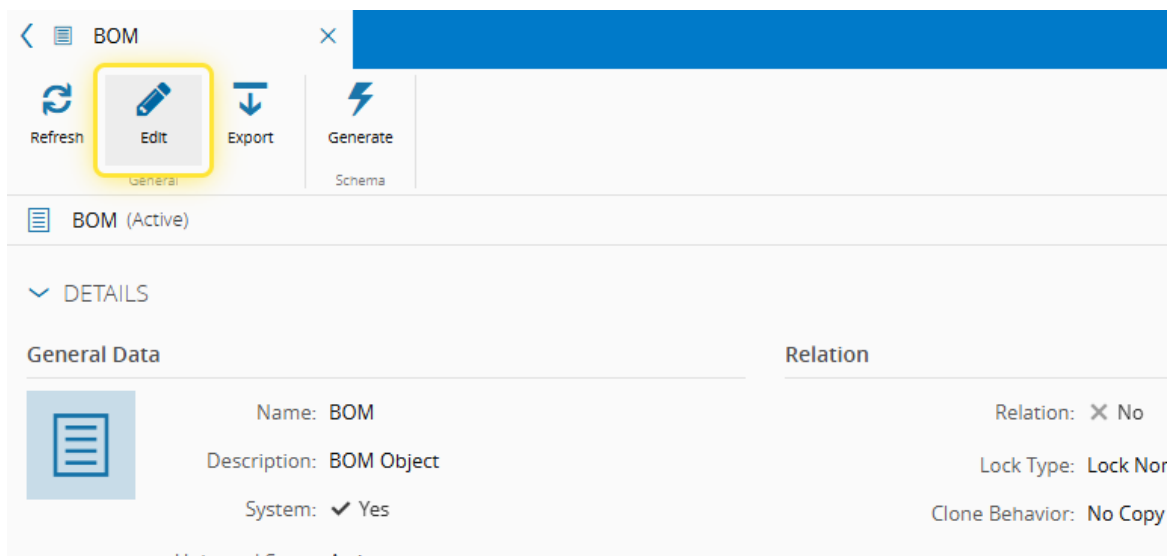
BOM

Refresh Edit Export Generate

General Schema

BOM (Active)

DETAILS

General Data

Name: BOM

Description: BOM Object

System: Yes

Relation

Relation: No

Lock Type: Lock Nor

Clone Behavior: No Copy